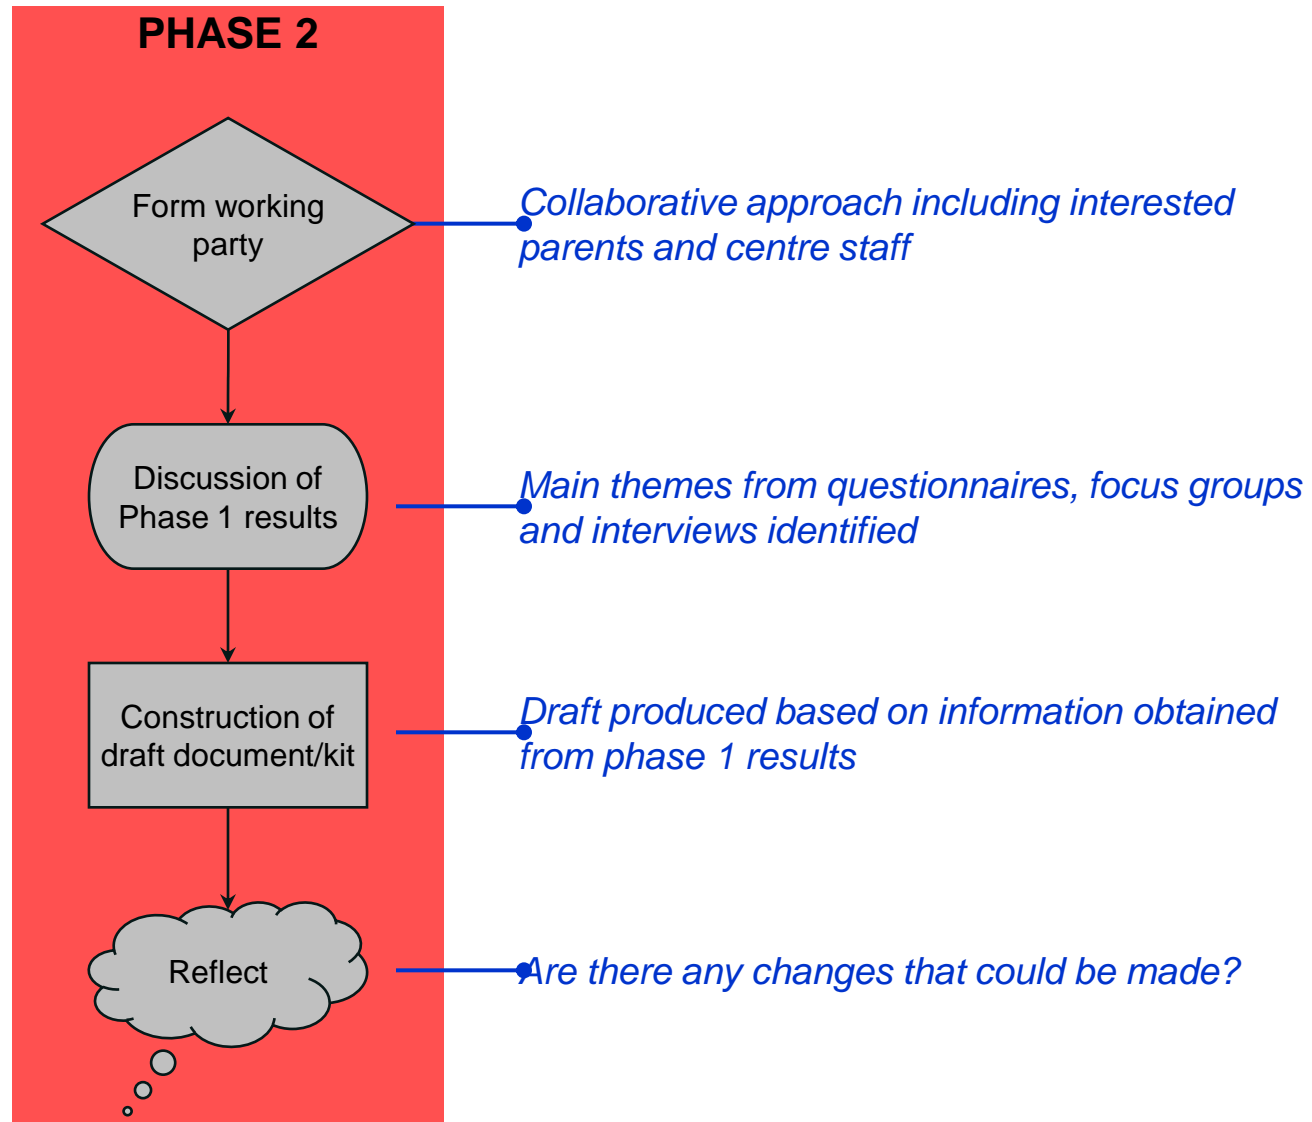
PHASE 2

Form working party

Collaborative approach including interested parents and centre staff

Discussion of Phase 1 results

Main themes from questionnaires, focus groups and interviews identified

Construction of draft document/kit

Draft produced based on information obtained from phase 1 results

Reflect

Are there any changes that could be made?